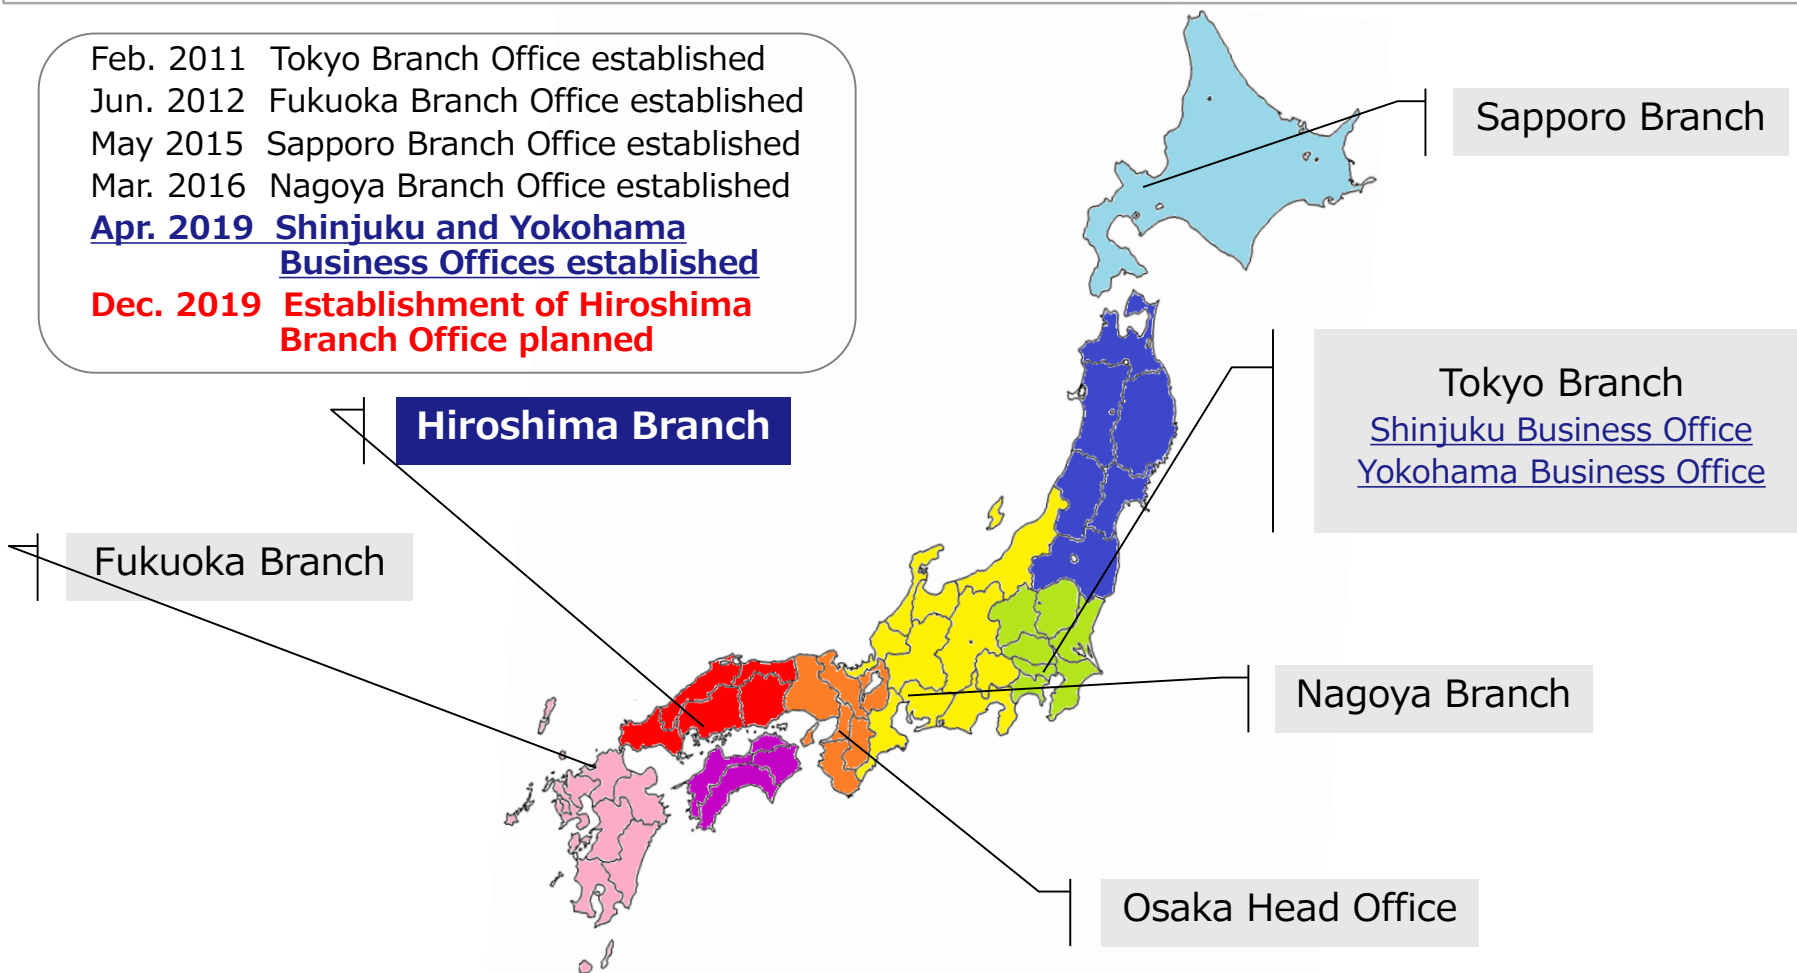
Feb. 2011 Tokyo Branch Office established
Jun. 2012 Fukuoka Branch Office established
May 2015 Sapporo Branch Office established
Mar. 2016 Nagoya Branch Office established
Apr. 2019 Shinjuku and Yokohama Business Offices established
Dec. 2019 Establishment of Hiroshima Branch Office planned

Sapporo Branch

Hiroshima Branch

Tokyo Branch
Shinjuku Business Office
Yokohama Business Office

Fukuoka Branch

Nagoya Branch

Osaka Head Office